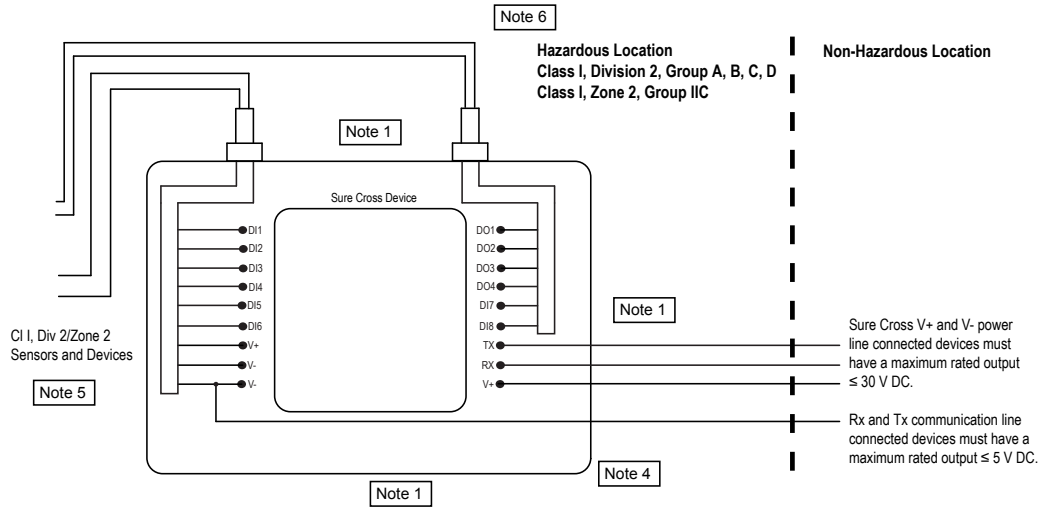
Note 6

Hazardous Location
Class I, Division 2, Group A, B, C, D
Class I, Zone 2, Group IIC

Non-Hazardous Location

Note 1

Sure Cross Device

DI1
DI2
DI3
DI4
DI5
DI6
V+
V-
V-

DO1
DO2
DO3
DO4
DI7
DI8
TX
RX
V+

Note 1

Cl I, Div 2/Zone 2 Sensors and Devices

Note 5

Sure Cross V+ and V- power line connected devices must have a maximum rated output ≤ 30 V DC.

Rx and Tx communication line connected devices must have a maximum rated output ≤ 5 V DC.

Note 4

Note 1